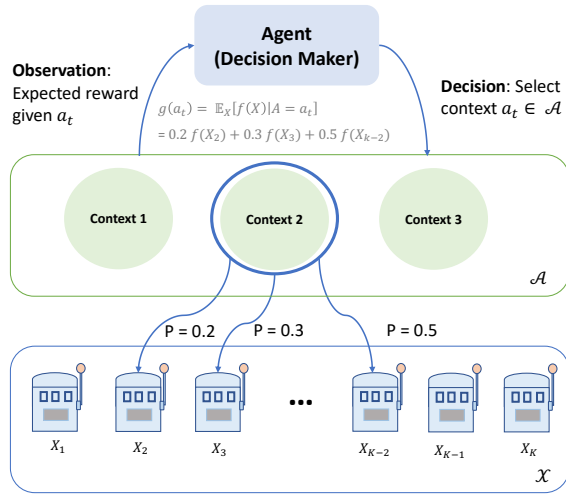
Agent
(Decision Maker)

Observation:
Expected reward given $a_t$

$g(a_t) = \mathbb{E}_X[f(X)|A = a_t]$
$= 0.2\, f(X_2) + 0.3\, f(X_3) + 0.5\, f(X_{K-2})$

Decision: Select context $a_t \in \mathcal{A}$

Context 1

Context 2

Context 3

$\mathcal{A}$

P = 0.2

P = 0.3

P = 0.5

$X_1$

$X_2$

$X_3$

...

$X_{K-2}$

$X_{K-1}$

$X_K$

$\mathcal{X}$